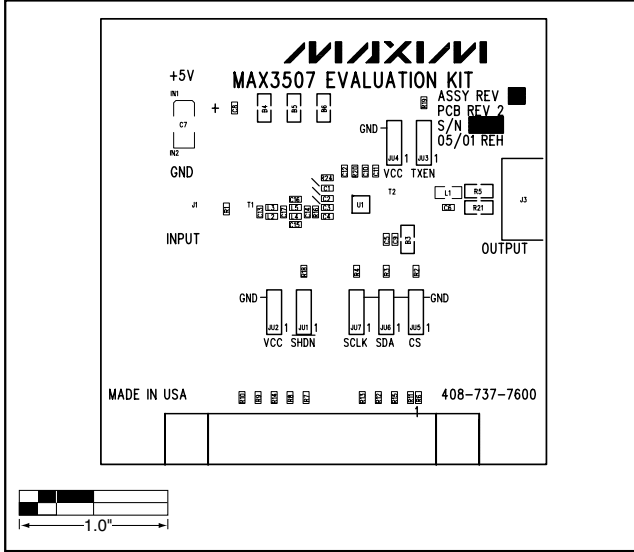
MAXIM

+5V

MAX3507 EVALUATION KIT

ASSY REV
PCB REV 2
S/N
05/01 REH

IN1

C7

IN2

GND

+

R4 R5 R6

GND

JU4 1 JU3 1

VCC TXEN

T2

L1 R5

R21

J3

J1

T1

U1

INPUT

OUTPUT

GND

GND

JU2 1 JU1 1

VCC SHDN

JU7 1 JU6 1 JU5 1

SCLK SDA CS

MADE IN USA

408-737-7600

1

1.0"